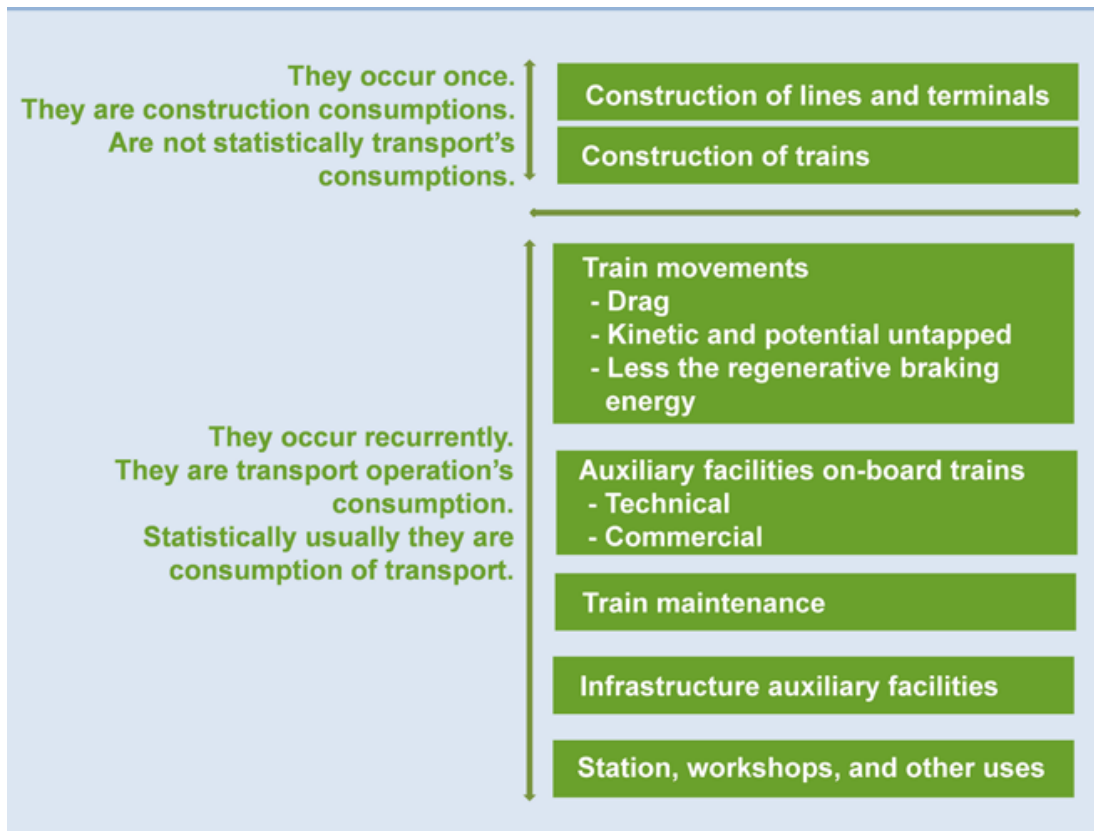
They occur once.
They are construction consumptions.
Are not statistically transport's consumptions.

Construction of lines and terminals

Construction of trains

They occur recurrently.
They are transport operation's consumption.
Statistically usually they are consumption of transport.

Train movements
- Drag
- Kinetic and potential untapped
- Less the regenerative braking energy

Auxiliary facilities on-board trains
- Technical
- Commercial

Train maintenance

Infrastructure auxiliary facilities

Station, workshops, and other uses